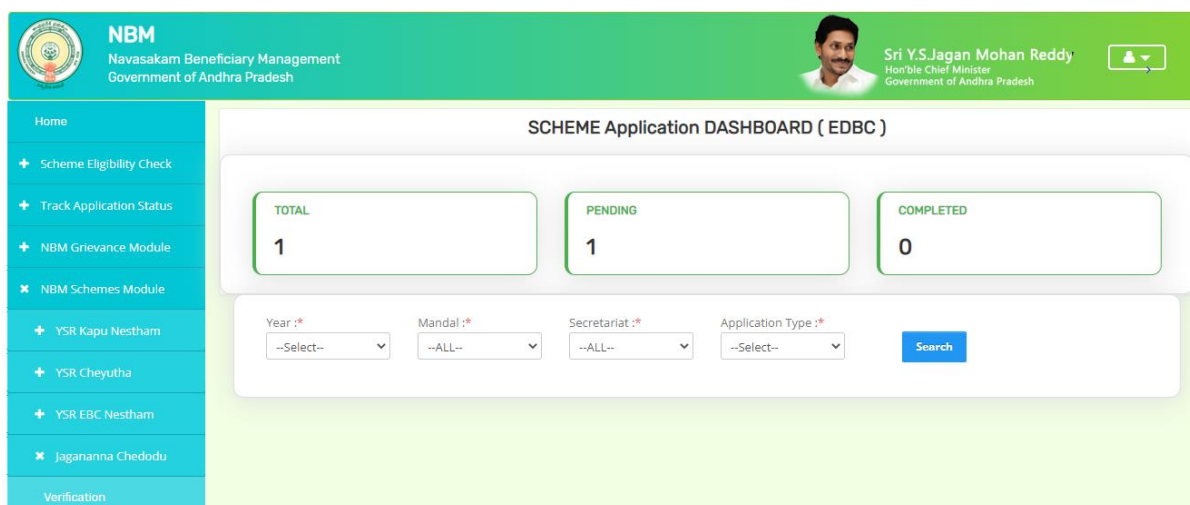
NBM
Navasakam Beneficiary Management
Government of Andhra Pradesh

Sri Y.S.Jagan Mohan Reddy
Hon'ble Chief Minister
Government of Andhra Pradesh

Home
+ Scheme Eligibility Check
+ Track Application Status
+ NBM Grievance Module
× NBM Schemes Module
+ YSR Kapu Nestham
+ YSR Cheyutha
+ YSR EBC Nestham
× Jagananna Chedodu
Verification

SCHEME Application DASHBOARD ( EDBC )

TOTAL
1

PENDING
1

COMPLETED
0

Year :*
--Select--

Mandal :*
--ALL--

Secretariat :*
--ALL--

Application Type :*
--Select--

Search